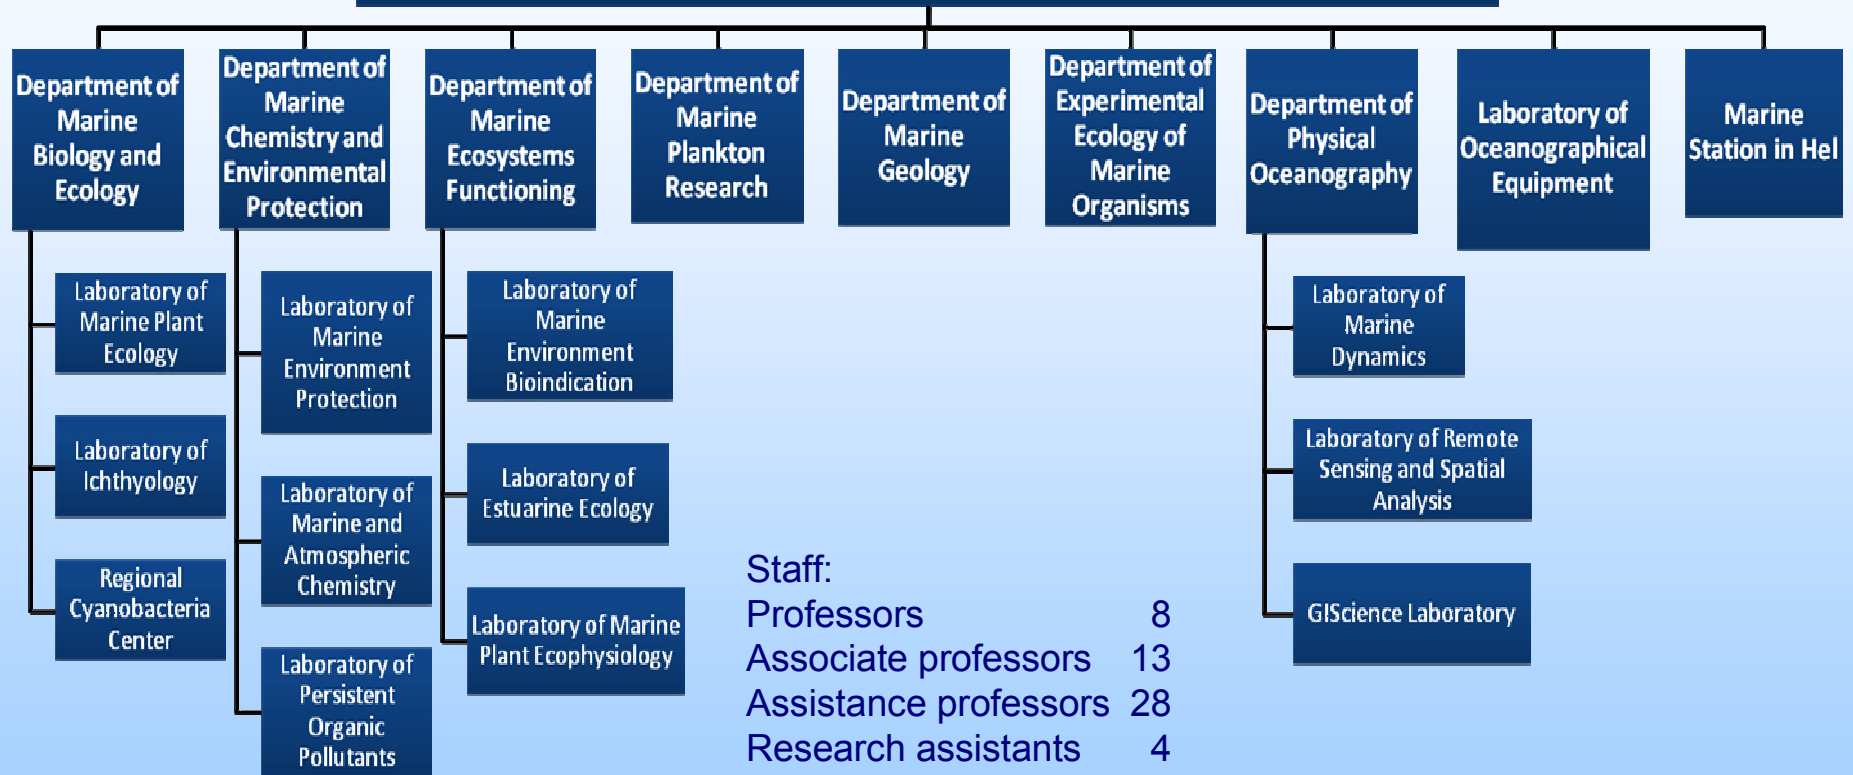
Department of Marine Biology and Ecology

Laboratory of Marine Plant Ecology

Laboratory of Ichthyology

Regional Cyanobacteria Center

Department of Marine Chemistry and Environmental Protection

Laboratory of Marine Environment Protection

Laboratory of Marine and Atmospheric Chemistry

Laboratory of Persistent Organic Pollutants

Department of Marine Ecosystems Functioning

Laboratory of Marine Environment Bioindication

Laboratory of Estuarine Ecology

Laboratory of Marine Plant Ecophysiology

Department of Marine Plankton Research

Department of Marine Geology

Department of Experimental Ecology of Marine Organisms

Department of Physical Oceanography

Laboratory of Marine Dynamics

Laboratory of Remote Sensing and Spatial Analysis

GIScience Laboratory

Laboratory of Oceanographical Equipment

Marine Station in Hel

Staff:
| | |
|---|---|
| Professors | 8 |
| Associate professors | 13 |
| Assistance professors | 28 |
| Research assistants | 4 |